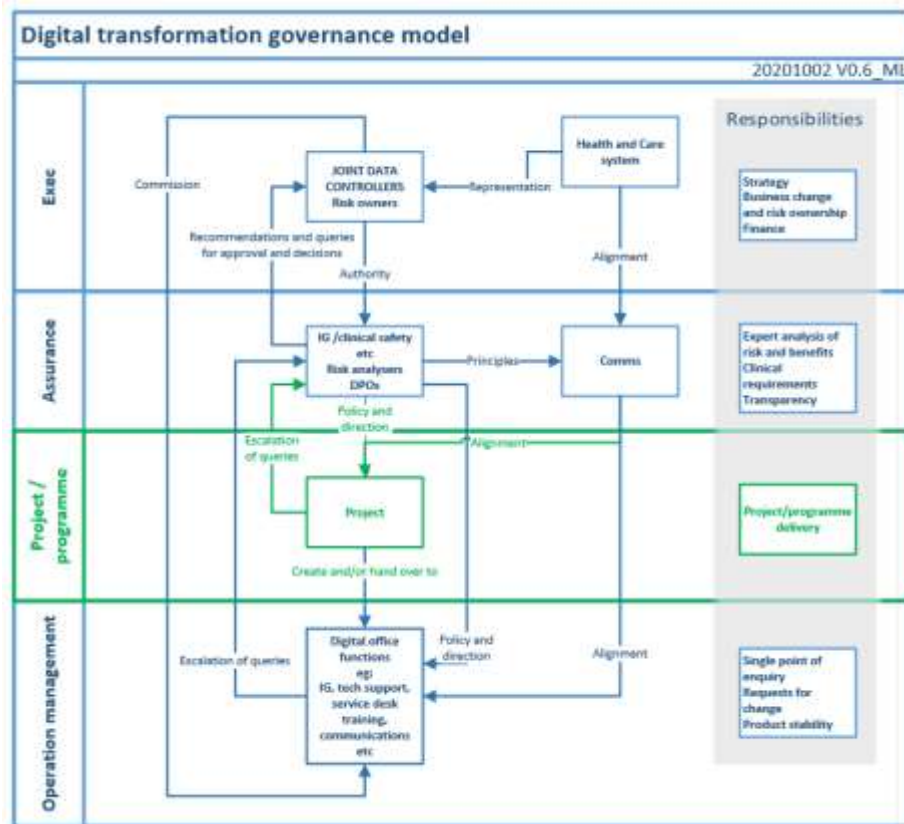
Digital transformation governance model

20201002 V0.6_MI

Responsibilities

Exec

Commission

JOINT DATA CONTROLLERS
Risk owners

Representation

Health and Care system

Recommendations and queries for approval and decisions

Authority

Alignment

Strategy
Business change and risk ownership
Finance

Assurance

IG /clinical safety etc
Risk analysers
DPOs

Principles

Comms

Policy and direction

Expert analysis of risk and benefits
Clinical requirements
Transparency

Project / programme

Escalation of queries

Alignment

Project

Project/programme delivery

Create and/or hand over to

Operation management

Escalation of queries

Digital office functions
eg:
IG, tech support, service desk training, communications etc

Policy and direction

Alignment

Single point of enquiry
Requests for change
Product stability